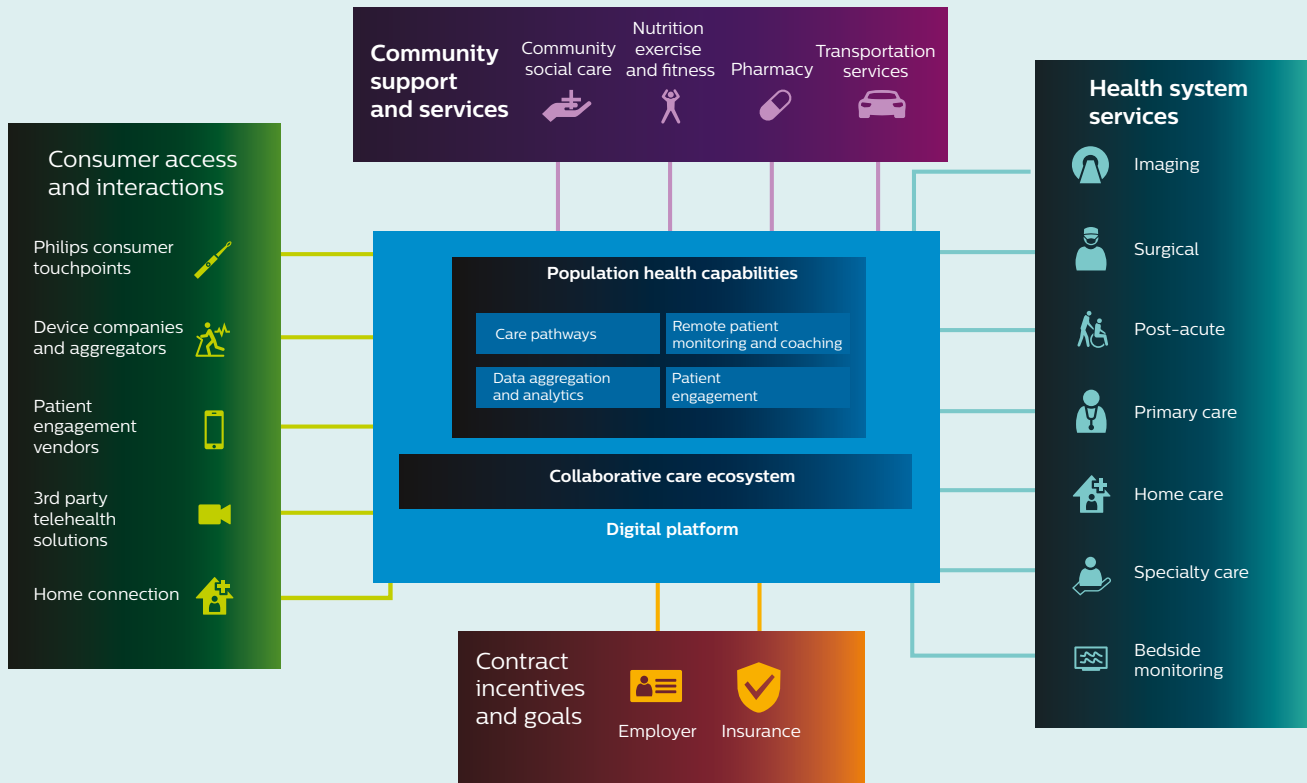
Community support and services

Community social care

Nutrition exercise and fitness

Pharmacy

Transportation services

Consumer access and interactions

Philips consumer touchpoints

Device companies and aggregators

Patient engagement vendors

3rd party telehealth solutions

Home connection

Population health capabilities

Care pathways

Remote patient monitoring and coaching

Data aggregation and analytics

Patient engagement

Collaborative care ecosystem

Digital platform

Health system services

Imaging

Surgical

Post-acute

Primary care

Home care

Specialty care

Bedside monitoring

Contract incentives and goals

Employer

Insurance